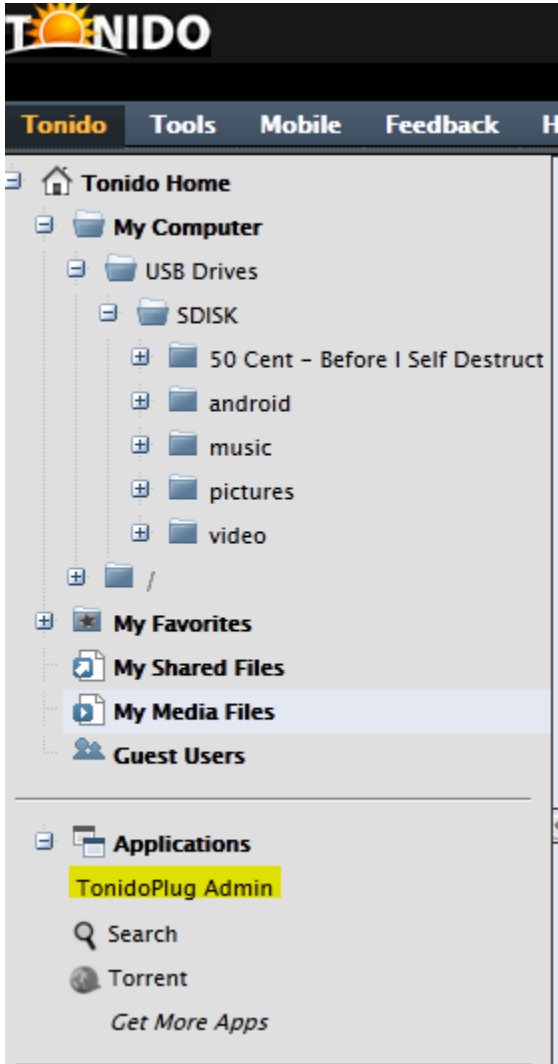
TONIDO

Tonido Tools Mobile Feedback H

Tonido Home
My Computer
USB Drives
SDISK
50 Cent - Before I Self Destruct
android
music
pictures
video
/
My Favorites
My Shared Files
My Media Files
Guest Users

Applications
TonidoPlug Admin
Search
Torrent
Get More Apps